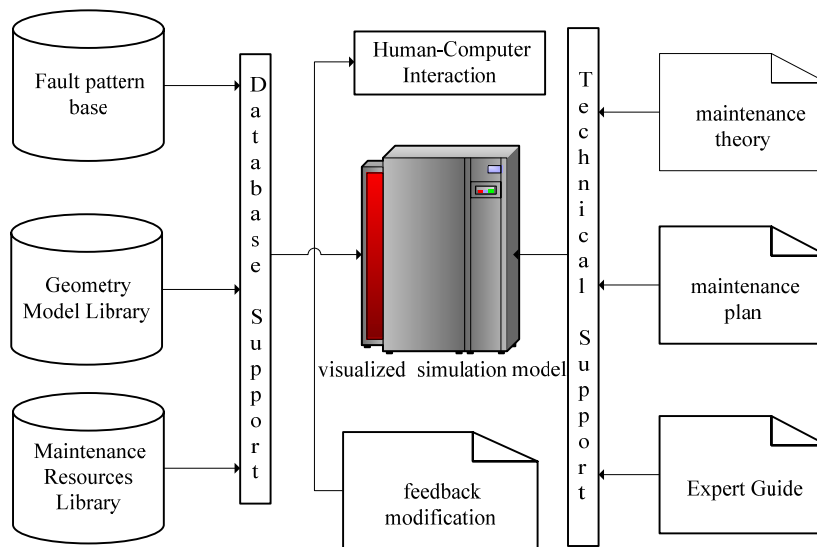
Fault pattern base

Geometry Model Library

Maintenance Resources Library

Database Support

Human-Computer Interaction

visualized simulation model

feedback modification

Technical Support

maintenance theory

maintenance plan

Expert Guide